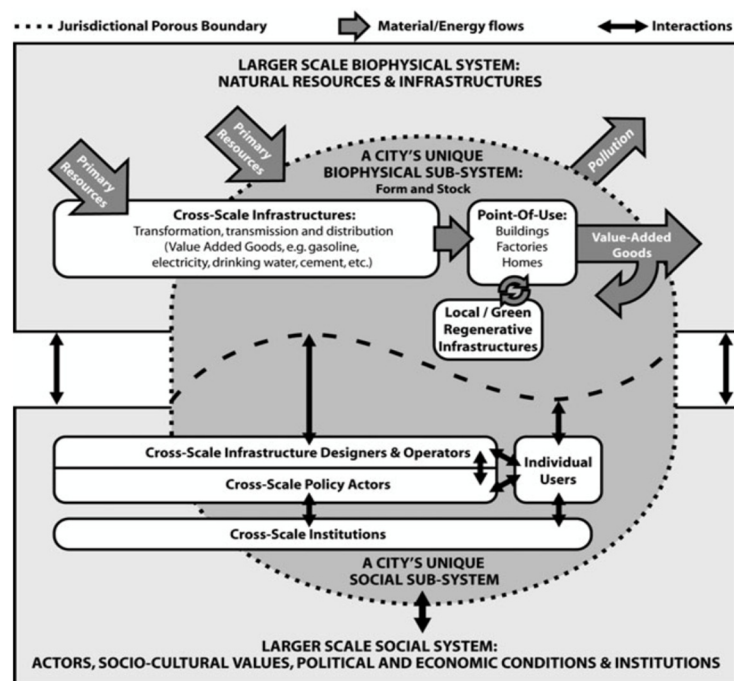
Jurisdictional Porous Boundary

Material/Energy flows

Interactions

LARGER SCALE BIOPHYSICAL SYSTEM: NATURAL RESOURCES & INFRASTRUCTURES

Primary Resources

Primary Resources

A CITY'S UNIQUE BIOPHYSICAL SUB-SYSTEM: Form and Stock

Pollution

Cross-Scale Infrastructures: Transformation, transmission and distribution (Value Added Goods, e.g. gasoline, electricity, drinking water, cement, etc.)

Point-Of-Use: Buildings Factories Homes

Value-Added Goods

Local / Green Regenerative Infrastructures

Cross-Scale Infrastructure Designers & Operators

Cross-Scale Policy Actors

Individual Users

Cross-Scale Institutions

A CITY'S UNIQUE SOCIAL SUB-SYSTEM

LARGER SCALE SOCIAL SYSTEM: ACTORS, SOCIO-CULTURAL VALUES, POLITICAL AND ECONOMIC CONDITIONS & INSTITUTIONS